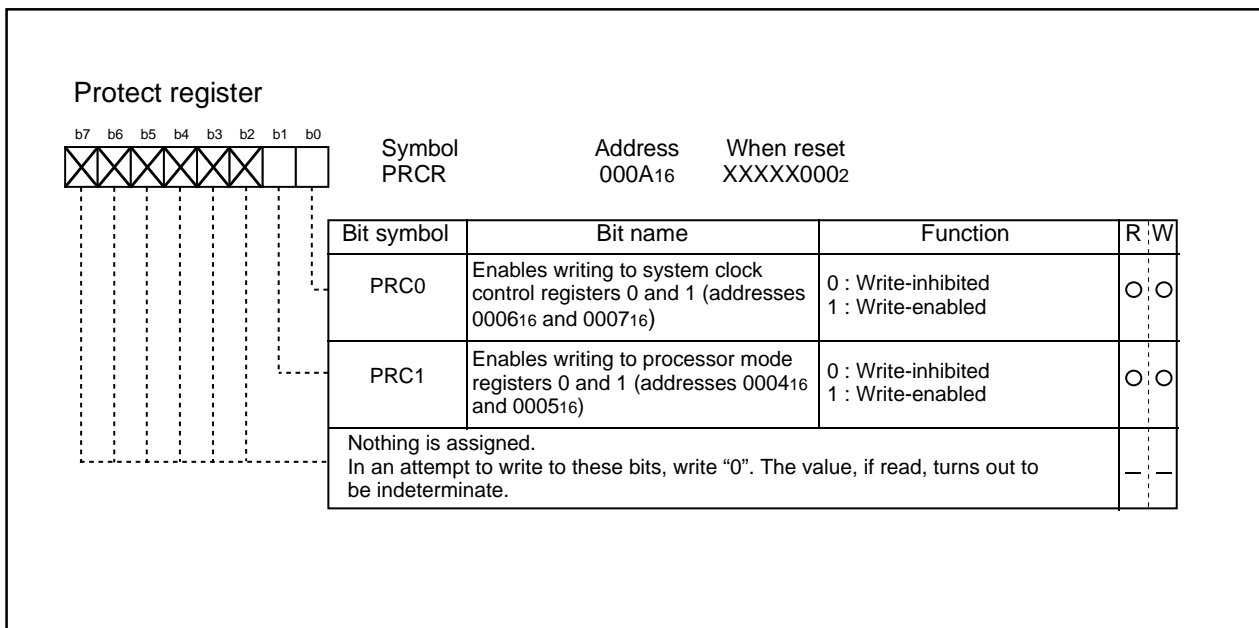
Protect register

b7 b6 b5 b4 b3 b2 b1 b0

Symbol PRCR

Address $000A_{16}$

When reset $XXXXX000_2$

| Bit symbol | Bit name | Function | R | W |
|---|---|---|---|---|
| PRC0 | Enables writing to system clock control registers 0 and 1 (addresses $0006_{16}$ and $0007_{16}$) | 0 : Write-inhibited 1 : Write-enabled | O | O |
| PRC1 | Enables writing to processor mode registers 0 and 1 (addresses $0004_{16}$ and $0005_{16}$) | 0 : Write-inhibited 1 : Write-enabled | O | O |
| Nothing is assigned. In an attempt to write to these bits, write “0”. The value, if read, turns out to be indeterminate. | | | — | — |